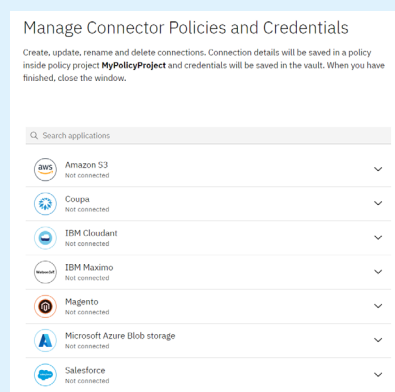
Manage Connector Policies and Credentials

Create, update, rename and delete connections. Connection details will be saved in a policy inside policy project **MyPolicyProject** and credentials will be saved in the vault. When you have finished, close the window.

Search applications

aws Amazon S3
Not connected

Coupa
Not connected

IBM Cloudant
Not connected

Maximo IBM Maximo
Not connected

Magento
Not connected

Microsoft Azure Blob storage
Not connected

Salesforce
Not connected